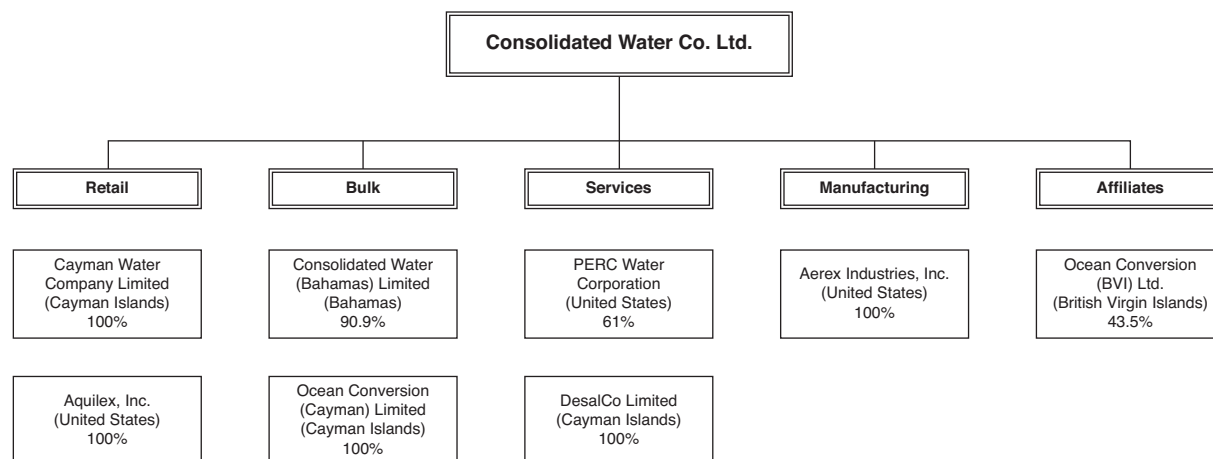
Consolidated Water Co. Ltd.

Retail

Bulk

Services

Manufacturing

Affiliates

Cayman Water Company Limited (Cayman Islands) 100%

Aquilex, Inc. (United States) 100%

Consolidated Water (Bahamas) Limited (Bahamas) 90.9%

Ocean Conversion (Cayman) Limited (Cayman Islands) 100%

PERC Water Corporation (United States) 61%

DesalCo Limited (Cayman Islands) 100%

Aerex Industries, Inc. (United States) 100%

Ocean Conversion (BVI) Ltd. (British Virgin Islands) 43.5%